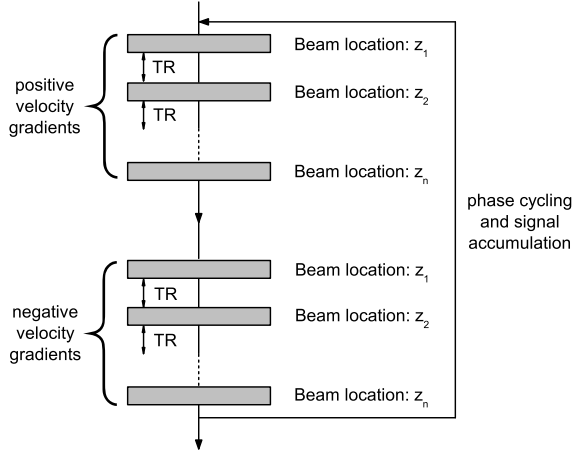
positive velocity gradients

TR

TR

Beam location: $z_1$

Beam location: $z_2$

Beam location: $z_n$

phase cycling and signal accumulation

negative velocity gradients

TR

TR

Beam location: $z_1$

Beam location: $z_2$

Beam location: $z_n$